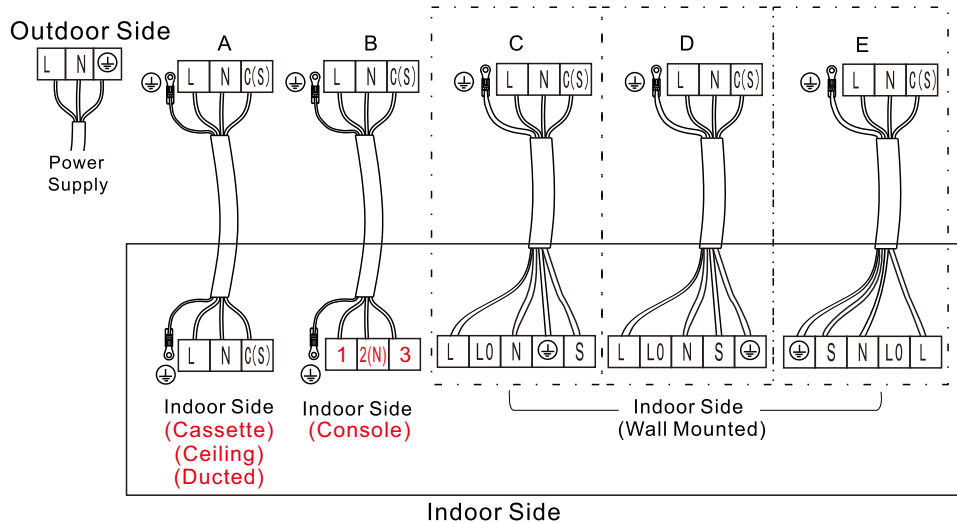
Outdoor Side

| L | N | ⏚ |
|---|---|---|

Power Supply

A

⏚ L N C(S)

⏚ L N C(S)

Indoor Side
(Cassette)
(Ceiling)
(Ducted)

B

⏚ L N C(S)

⏚ 1 2(N) 3

Indoor Side
(Console)

C

⏚ L N C(S)

L LO N ⏚ S

D

⏚ L N C(S)

L LO N S ⏚

E

⏚ L N C(S)

⏚ S N LO L

Indoor Side
(Wall Mounted)

Indoor Side